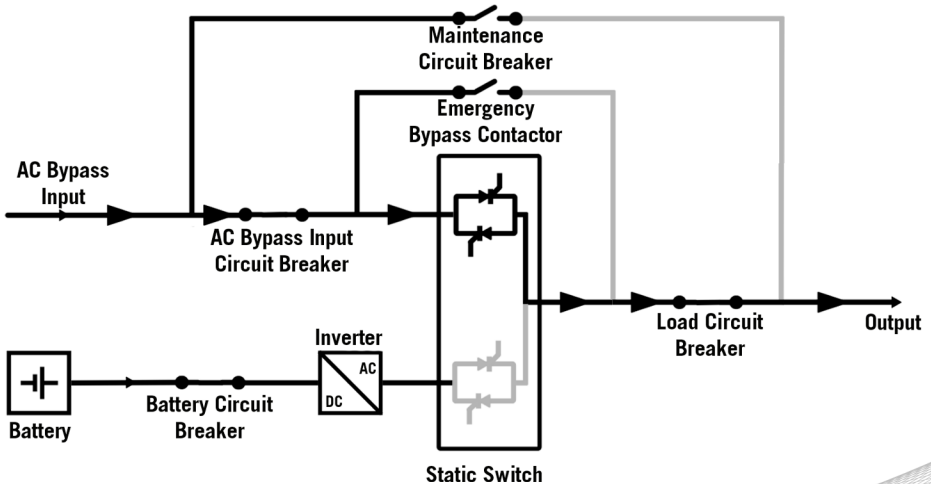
Maintenance Circuit Breaker

Emergency Bypass Contactor

AC Bypass Input

AC Bypass Input Circuit Breaker

Inverter

AC

DC

Load Circuit Breaker

Output

Battery

Battery Circuit Breaker

Static Switch